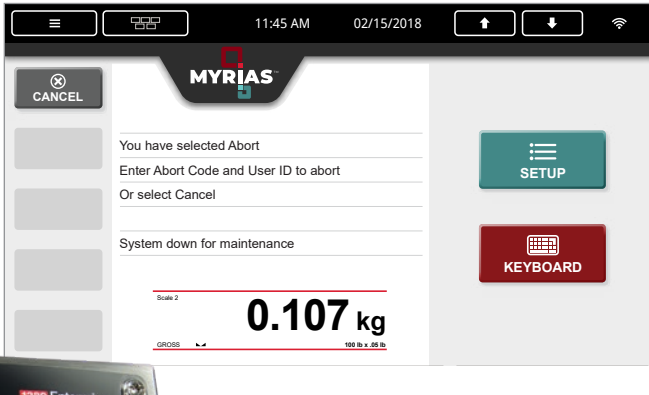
11:45 AM 02/15/2018

MYRIAS

CANCEL

You have selected Abort
Enter Abort Code and User ID to abort
Or select Cancel

System down for maintenance

Scale 2
0.107 kg
GROSS
100 lb x .05 lb

SETUP

KEYBOARD

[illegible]